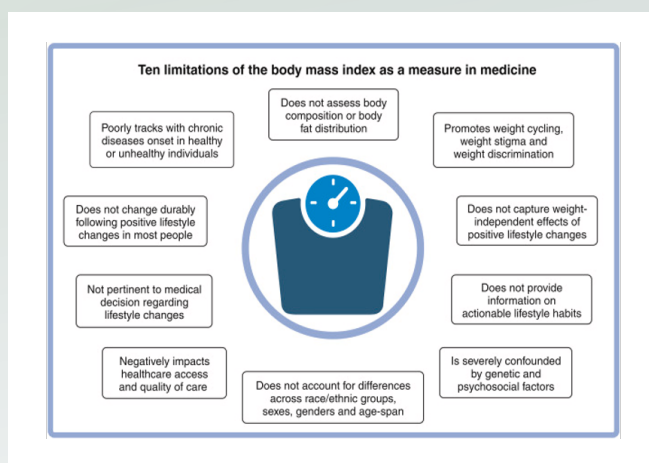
Ten limitations of the body mass index as a measure in medicine

Does not assess body composition or body fat distribution

Poorly tracks with chronic diseases onset in healthy or unhealthy individuals

Promotes weight cycling, weight stigma and weight discrimination

Does not change durably following positive lifestyle changes in most people

Does not capture weight-independent effects of positive lifestyle changes

Not pertinent to medical decision regarding lifestyle changes

Does not provide information on actionable lifestyle habits

Negatively impacts healthcare access and quality of care

Is severely confounded by genetic and psychosocial factors

Does not account for differences across race/ethnic groups, sexes, genders and age-span